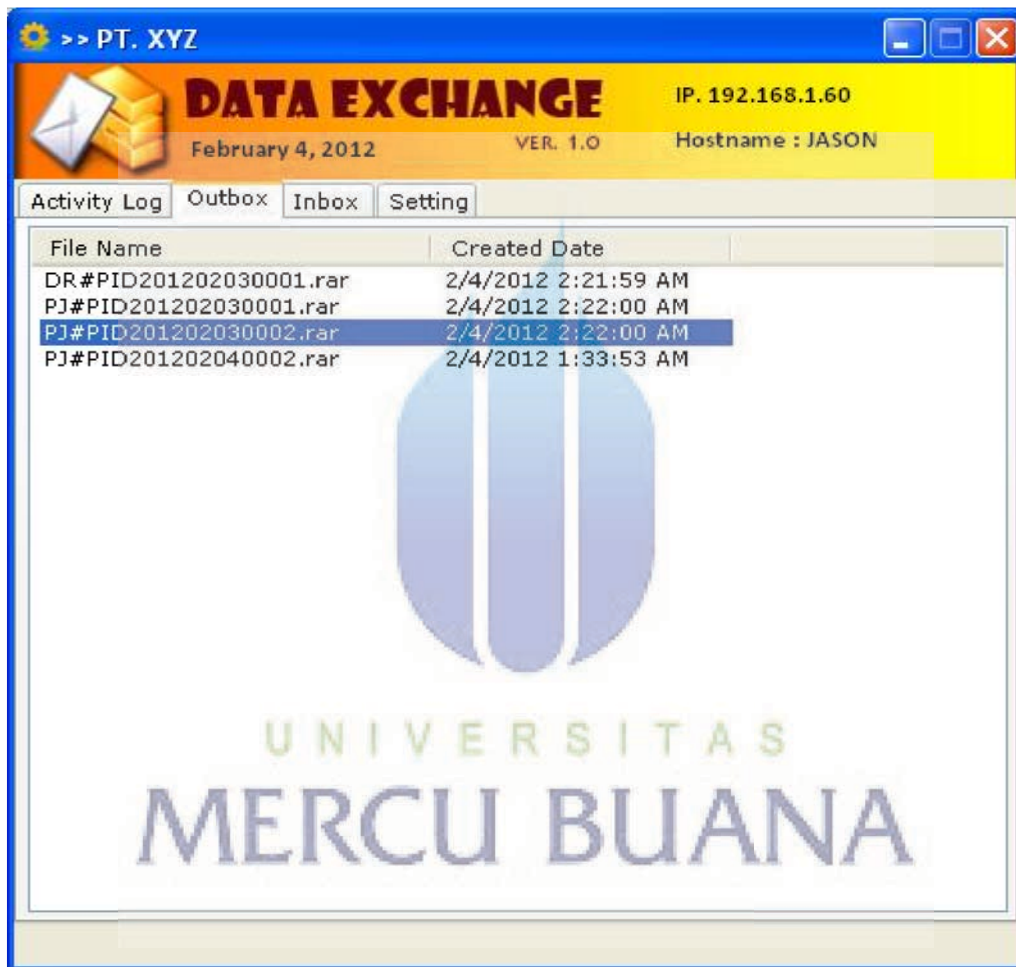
>> PT. XYZ

DATA EXCHANGE
February 4, 2012
VER. 1.0
IP. 192.168.1.60
Hostname : JASON

Activity Log | Outbox | Inbox | Setting

| File Name | Created Date |
|---|---|
| DR#PID201202030001.rar | 2/4/2012 2:21:59 AM |
| PJ#PID201202030001.rar | 2/4/2012 2:22:00 AM |
| PJ#PID201202030002.rar | 2/4/2012 2:22:00 AM |
| PJ#PID201202040002.rar | 2/4/2012 1:33:53 AM |

UNIVERSITAS
MERCU BUANA